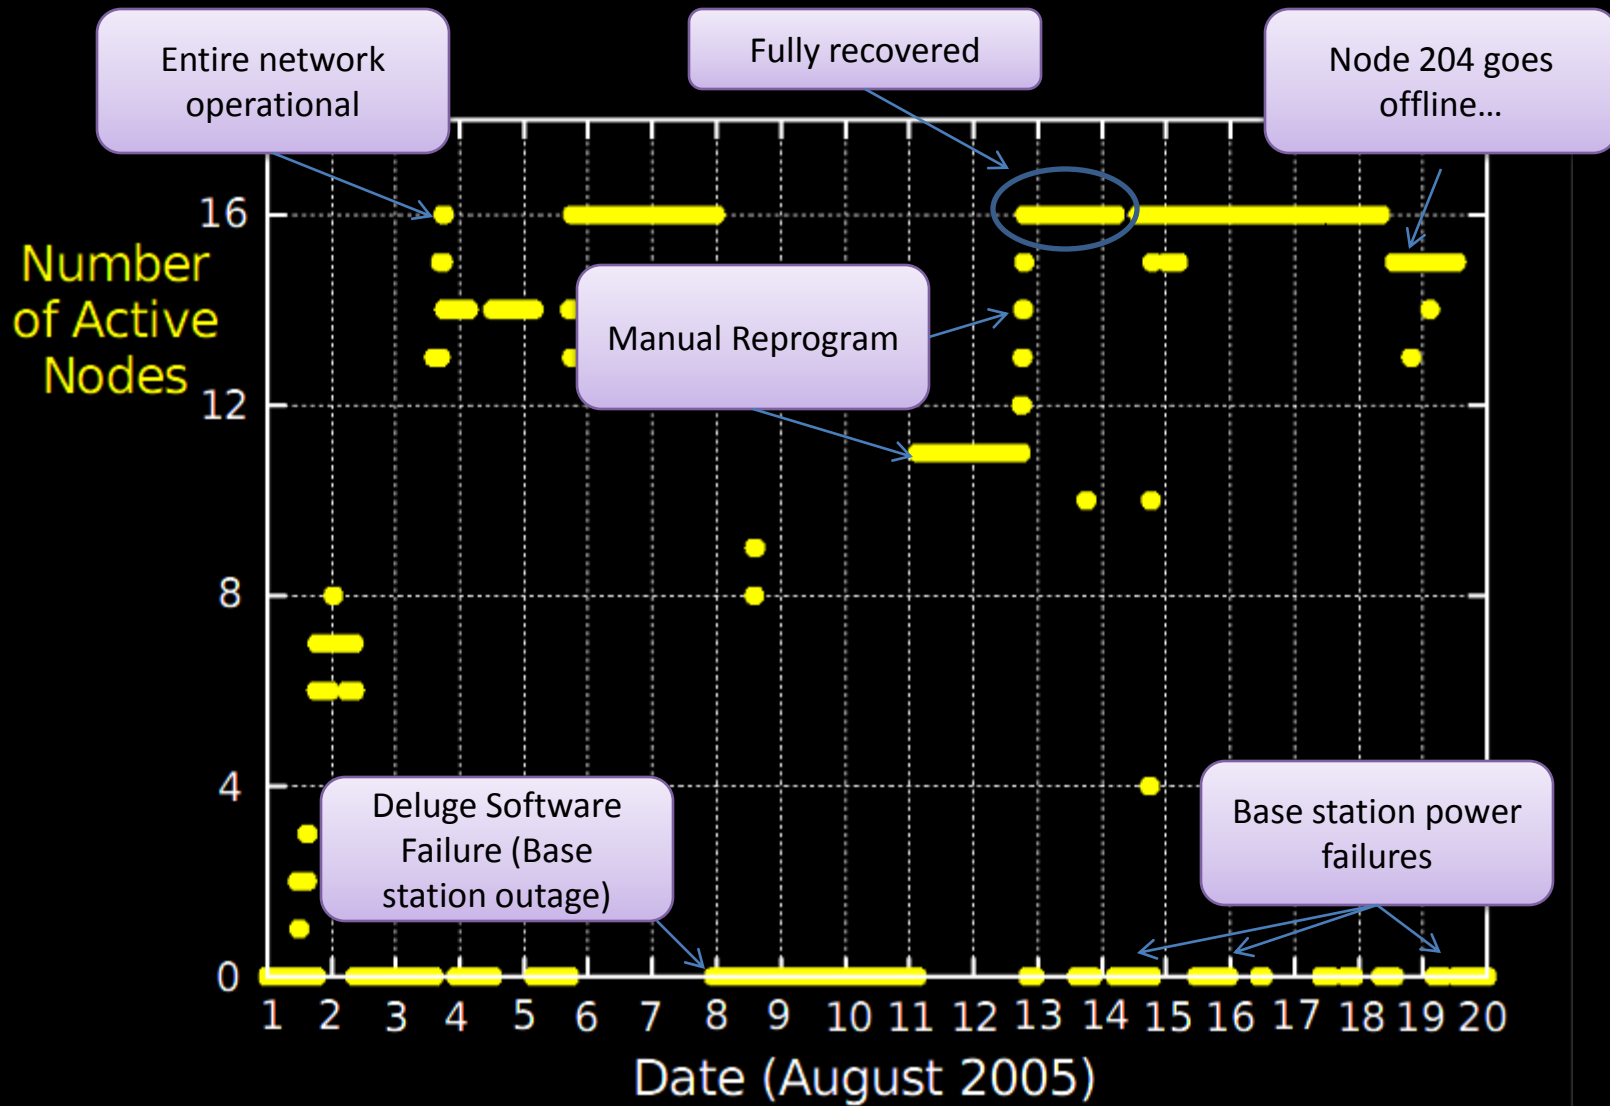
Entire network operational

Fully recovered

Node 204 goes offline...

Number of Active Nodes

16

12

8

4

0

Manual Reprogram

Deluge Software Failure (Base station outage)

Base station power failures

1 2 3 4 5 6 7 8 9 10 11 12 13 14 15 16 17 18 19 20

Date (August 2005)